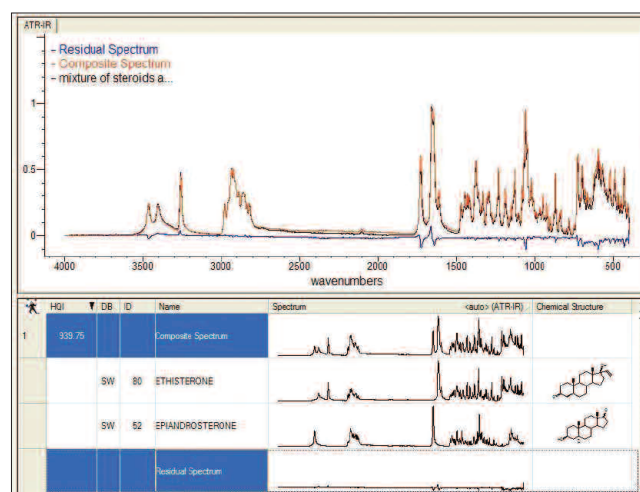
ATR-IR

- Residual Spectrum
- Composite Spectrum
- mixture of steroids a...

1

0.5

0

4000 3500 3000 2500 2000 1500 1000 500

wavenumbers

| | HQI | DB | ID | Name | Spectrum <auto> (ATR-IR) | Chemical Structure |
|---|---|---|---|---|---|---|
| 1 | 339.75 | | | Composite Spectrum | | |
| | | SW | 80 | ETHISTERONE | | |
| | | SW | 52 | EPIANDROSTERONE | | |
| | | | | Residual Spectrum | | |